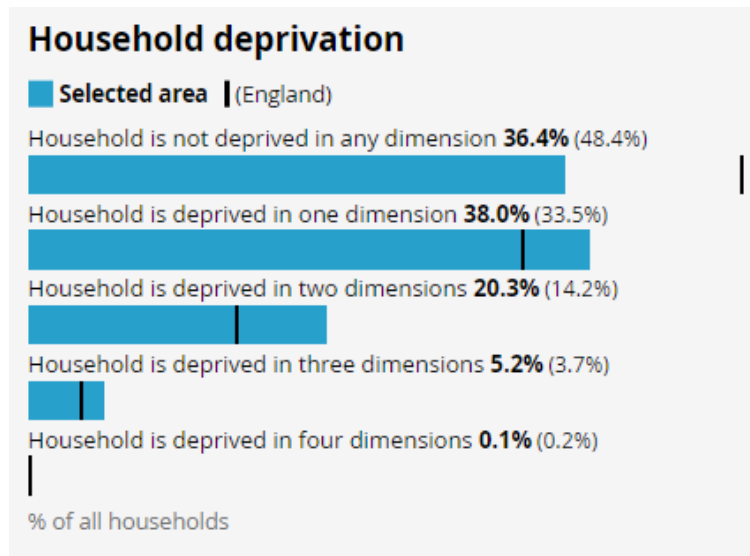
Household deprivation

Selected area (England)

Household is not deprived in any dimension 36.4% (48.4%)

Household is deprived in one dimension 38.0% (33.5%)

Household is deprived in two dimensions 20.3% (14.2%)

Household is deprived in three dimensions 5.2% (3.7%)

Household is deprived in four dimensions 0.1% (0.2%)

% of all households